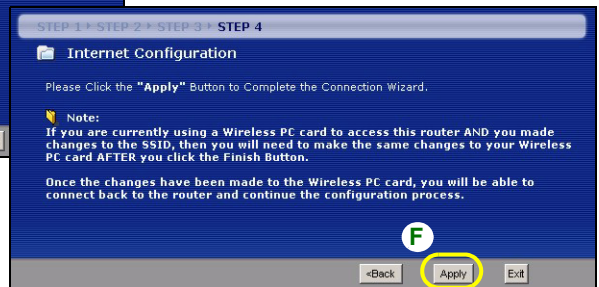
STEP 1 ▸ STEP 2 ▸ STEP 3 ▸ STEP 4

Internet Configuration

Please Click the "Apply" Button to Complete the Connection Wizard.

Note:
If you are currently using a Wireless PC card to access this router AND you made changes to the SSID, then you will need to make the same changes to your Wireless PC card AFTER you click the Finish Button.

Once the changes have been made to the Wireless PC card, you will be able to connect back to the router and continue the configuration process.

F

«Back Apply Exit